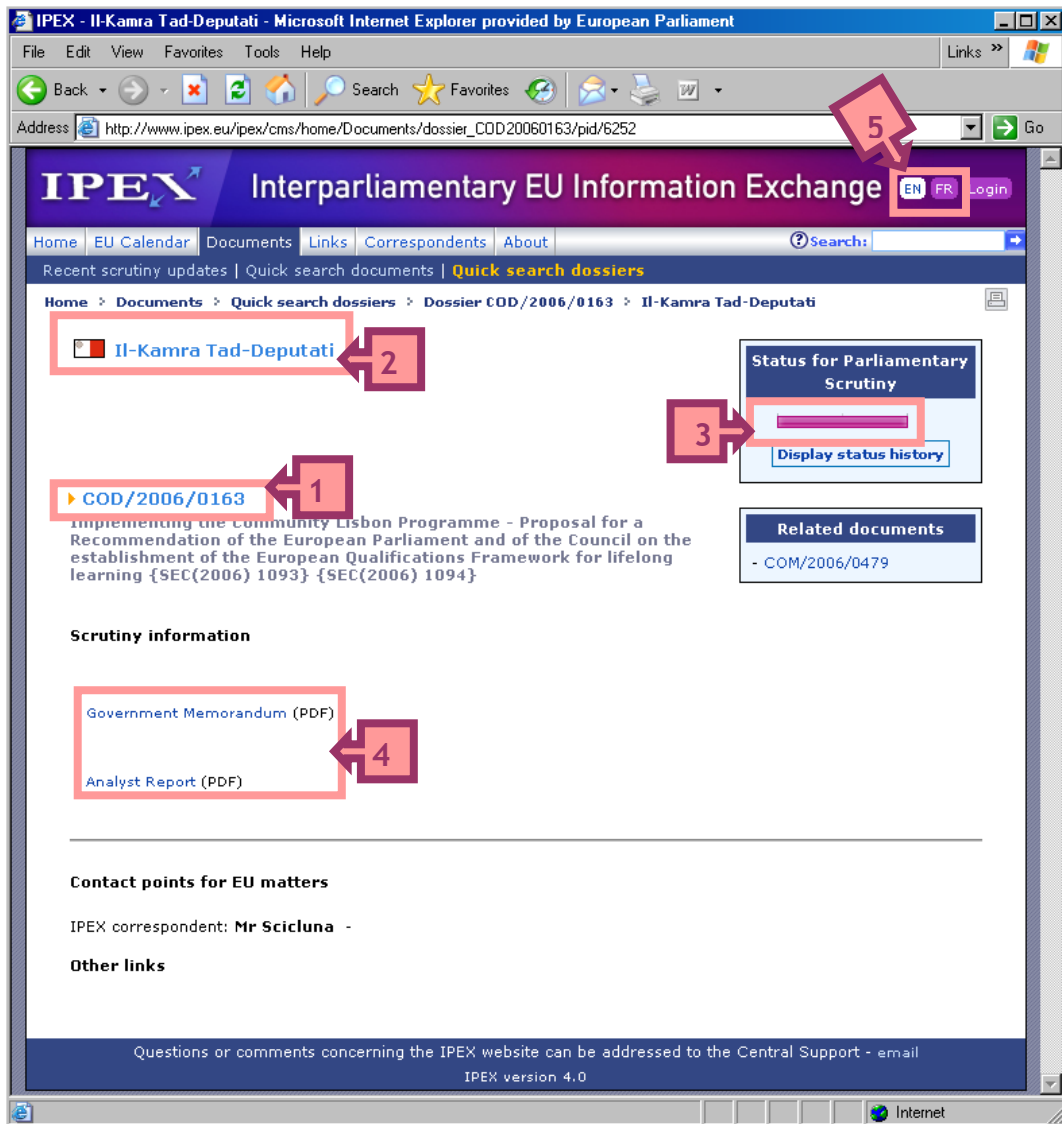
IPEX - Il-Kamra Tad-Deputati - Microsoft Internet Explorer provided by European Parliament

File Edit View Favorites Tools Help

Links »

Back Search Favorites

Address http://www.ipex.eu/ipex/cms/home/Documents/dossier_COD20060163/pid/6252 Go

5

IPEX Interparliamentary EU Information Exchange EN FR Login

Home | EU Calendar | Documents | Links | Correspondents | About

Search:

Recent scrutiny updates | Quick search documents | Quick search dossiers

Home > Documents > Quick search dossiers > Dossier COD/2006/0163 > Il-Kamra Tad-Deputati

Il-Kamra Tad-Deputati 2

Status for Parliamentary Scrutiny

3

Display status history

COD/2006/0163 1

Implementing the Community Lisbon Programme - Proposal for a Recommendation of the European Parliament and of the Council on the establishment of the European Qualifications Framework for lifelong learning {SEC(2006) 1093} {SEC(2006) 1094}

Related documents

- COM/2006/0479

Scrutiny information

Government Memorandum (PDF)

4

Analyst Report (PDF)

Contact points for EU matters

IPEX correspondent: Mr Scicluna -

Other links

Questions or comments concerning the IPEX website can be addressed to the Central Support - email

IPEX version 4.0

Internet